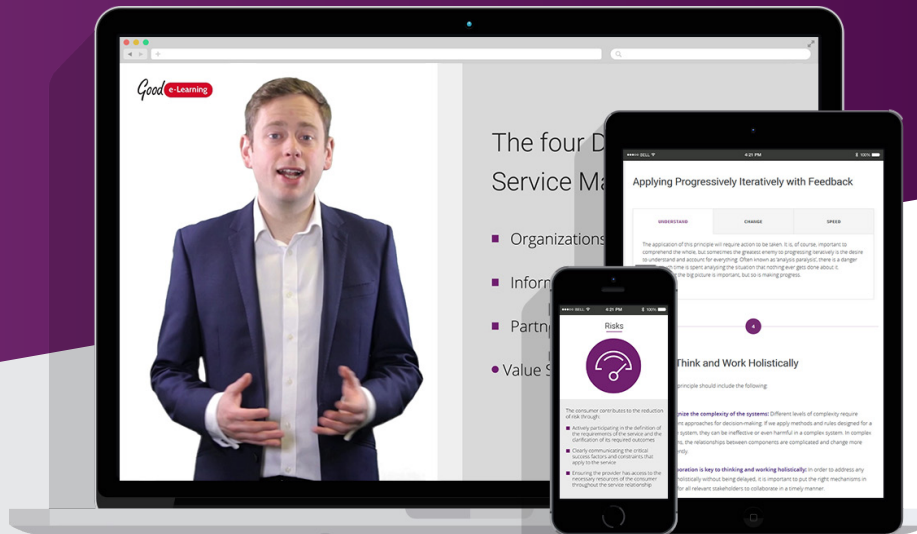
Good e-Learning

The four D

Service Ma

Organizations

Inform

Partn

Value S

BELL 4:21 PM 100%

Applying Progressively Iteratively with Feedback

UNDERSTAND CHANGE SPEED

The application of this principle will require action to be taken. It is, of course, important to comprehend the whole, but sometimes the greatest enemy to progressing iteratively is the desire to understand and account for everything. Often known as 'analysis paralysis', there is a danger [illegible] time is spent analysing the situation that nothing ever gets done about it. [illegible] the big picture is important, but so is making progress.

4

Think and Work Holistically

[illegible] principle should include the following:

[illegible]ize the complexity of the systems: Different levels of complexity require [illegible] approaches for decision-making. If we apply methods and rules designed for a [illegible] system, they can be ineffective or even harmful in a complex system. In complex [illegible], the relationships between components are complicated and change more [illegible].

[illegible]oration is key to thinking and working holistically: In order to address any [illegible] holistically without being delayed, it is important to put the right mechanisms in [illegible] for all relevant stakeholders to collaborate in a timely manner.

BELL 4:21 PM 100%

Risks

The consumer contributes to the reduction of risk through:

Actively participating in the definition of the requirements of the service and the clarification of its required outcomes

Clearly communicating the critical success factors and constraints that apply to the service

Ensuring the provider has access to the necessary resources of the consumer throughout the service relationship